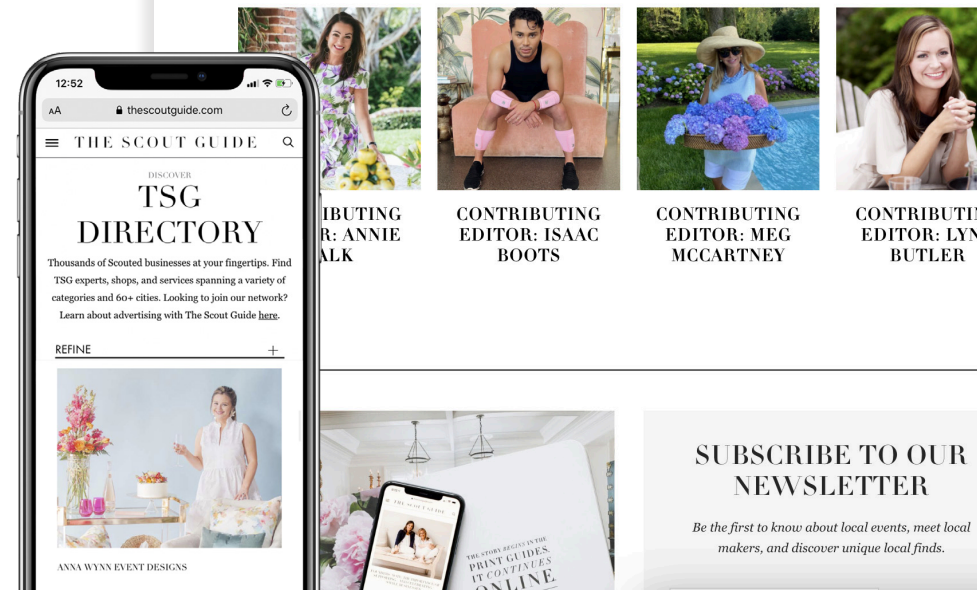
12:52

AA thescoutguide.com

THE SCOUT GUIDE

DISCOVER

TSG DIRECTORY

Thousands of Scouted businesses at your fingertips. Find TSG experts, shops, and services spanning a variety of categories and 60+ cities. Looking to join our network? Learn about advertising with The Scout Guide here.

REFINE +

ANNA WYNN EVENT DESIGNS

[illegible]IBUTING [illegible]R: ANNIE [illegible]ALK

CONTRIBUTING EDITOR: ISAAC BOOTS

CONTRIBUTING EDITOR: MEG MCCARTNEY

CONTRIBUTI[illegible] EDITOR: LYN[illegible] BUTLER

THE SCOUT GUIDE

THE STORY BEGINS IN THE PRINT GUIDES. IT CONTINUES ONLINE

SUBSCRIBE TO OUR NEWSLETTER

Be the first to know about local events, meet local makers, and discover unique local finds.